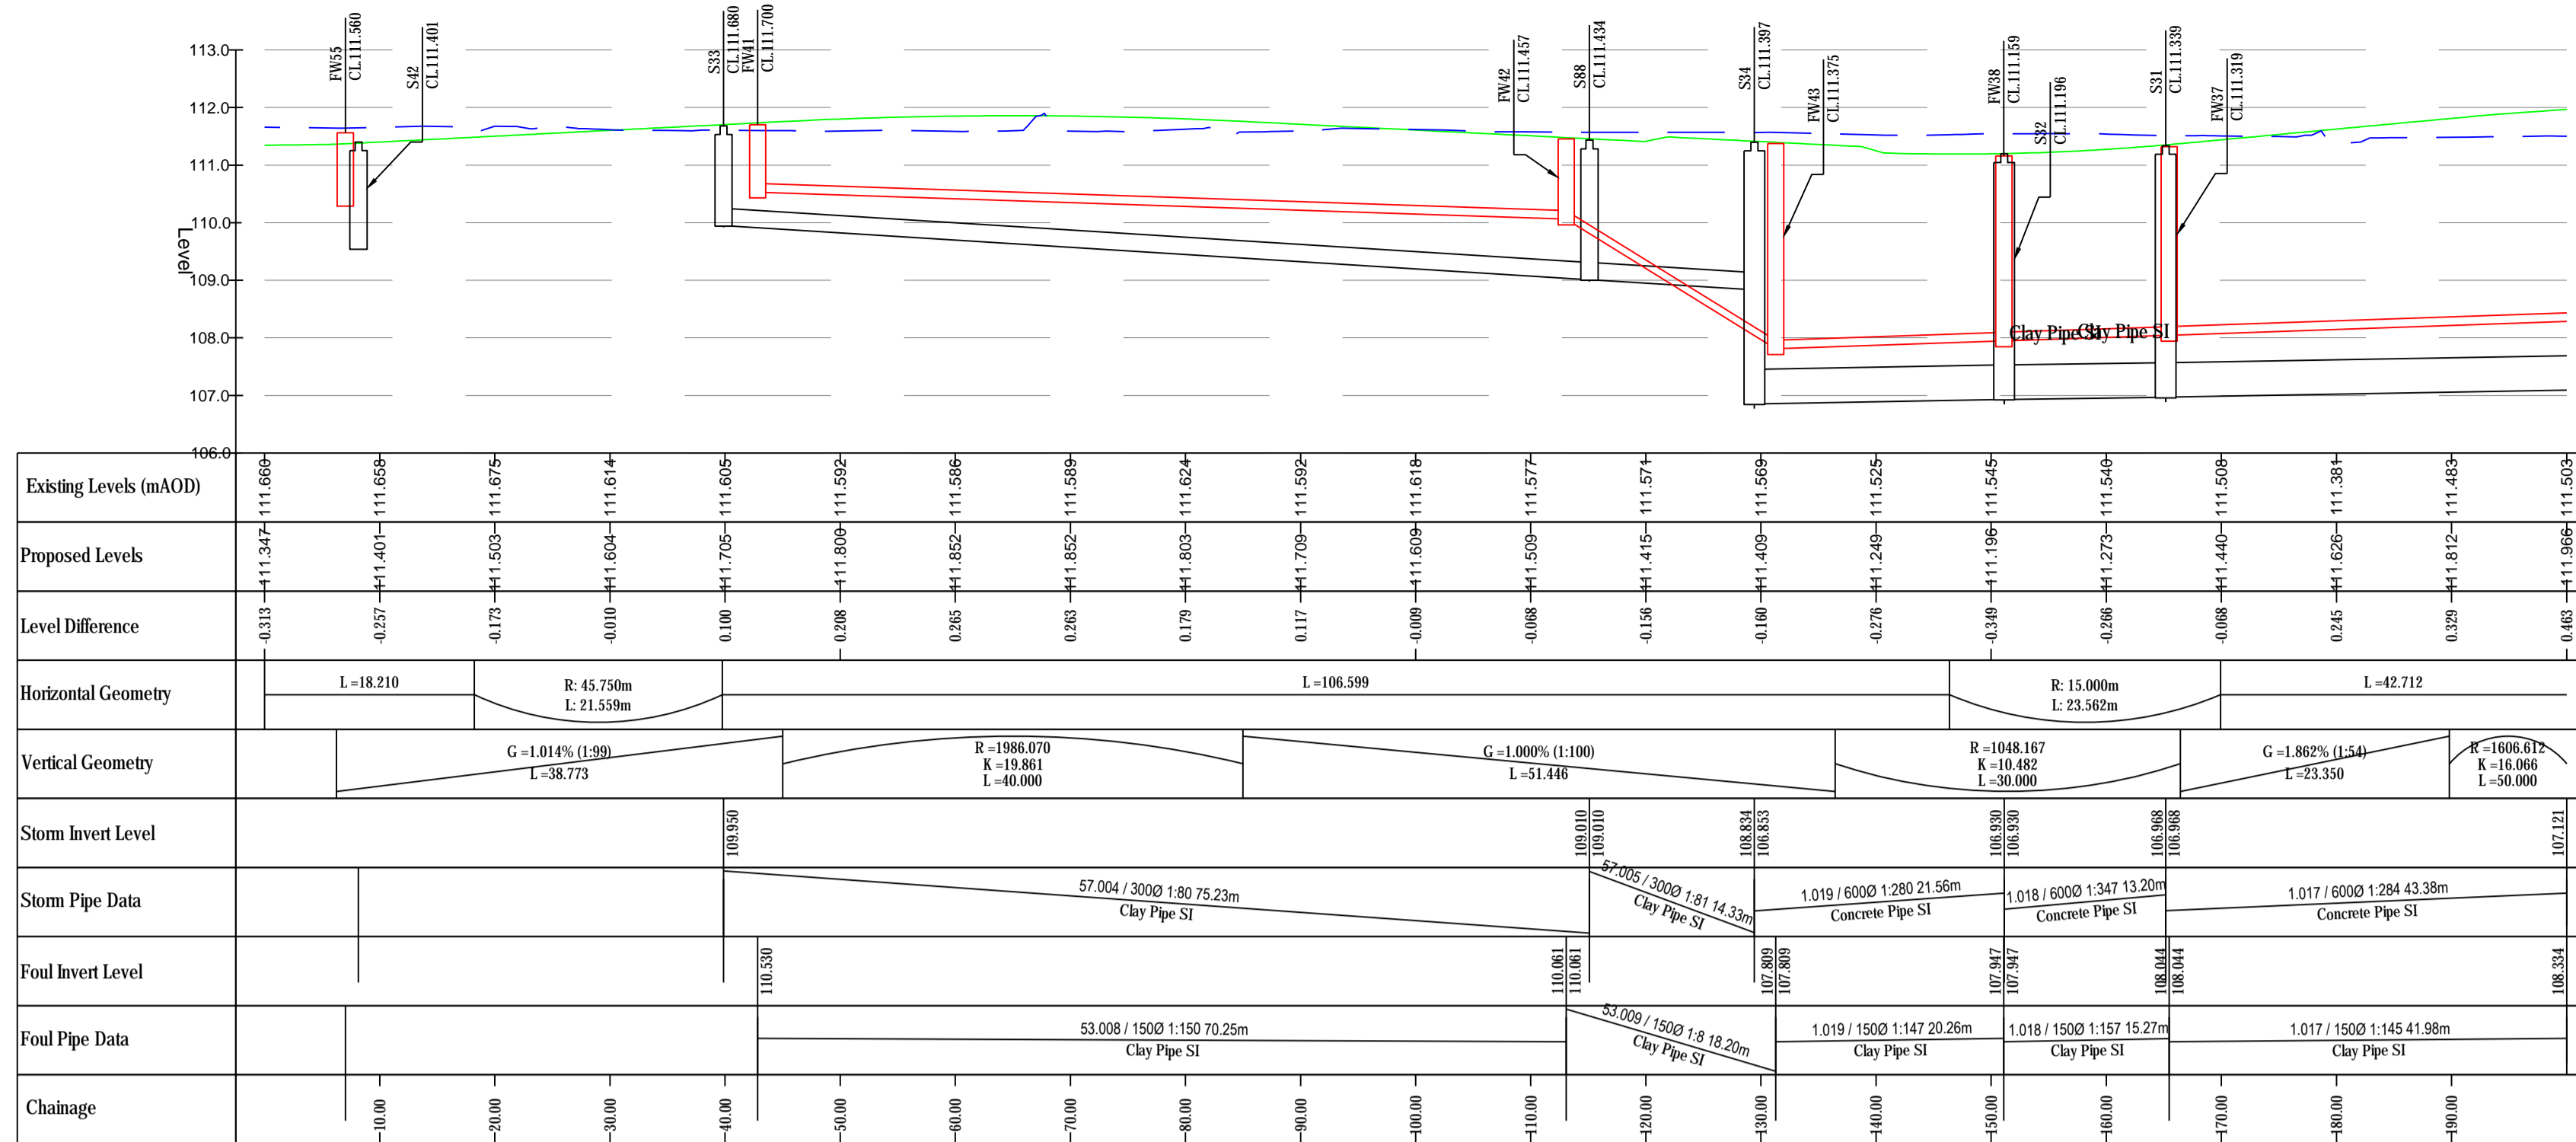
113.0
112.0
111.0
110.0
109.0
108.0
107.0
106.0
Level

FW55 CL.111.560
S42 CL.111.401
S33 CL.111.680
FW41 CL.111.700
FW42 CL.111.457
S88 CL.111.434
S34 CL.111.397
FW43 CL.111.375
FW38 CL.111.159
S32 CL.111.196
S31 CL.111.339
FW37 CL.111.319

Clay Pipe SI Clay Pipe SI

| Existing Levels (mAOD) | 111.660 | 111.658 | 111.675 | 111.614 | 111.605 | 111.592 | 111.586 | 111.589 | 111.624 | 111.592 | 111.618 | 111.577 | 111.571 | 111.569 | 111.525 | 111.545 | 111.540 | 111.508 | 111.381 | 111.483 | 111.503 |
|---|---|---|---|---|---|---|---|---|---|---|---|---|---|---|---|---|---|---|---|---|---|
| Proposed Levels | 111.347 | 111.401 | 111.503 | 111.604 | 111.705 | 111.800 | 111.852 | 111.852 | 111.803 | 111.709 | 111.609 | 111.509 | 111.415 | 111.409 | 111.249 | 111.196 | 111.273 | 111.440 | 111.626 | 111.812 | 111.966 |
| Level Difference | -0.313 | -0.257 | -0.173 | -0.010 | 0.100 | 0.208 | 0.265 | 0.263 | 0.179 | 0.117 | -0.009 | -0.068 | -0.156 | -0.160 | -0.276 | -0.349 | -0.266 | -0.068 | 0.245 | 0.329 | 0.463 |

Horizontal Geometry
L =18.210
R: 45.750m L: 21.559m
L =106.599
R: 15.000m L: 23.562m
L =42.712

Vertical Geometry
G =1.014% (1:99) L =38.773
R =1986.070 K =19.861 L =40.000
G =1.000% (1:100) L =51.446
R =1048.167 K =10.482 L =30.000
G =1.862% (1:54) L =23.350
R =1606.612 K =16.066 L =50.000

Storm Invert Level
109.950
109.010 109.010
108.834 108.853
106.930 106.930
106.968 106.968
107.121

Storm Pipe Data
57.004 / 300Ø 1:80 75.23m Clay Pipe SI
57.005 / 300Ø 1:81 14.33m Clay Pipe SI
1.019 / 600Ø 1:280 21.56m Concrete Pipe SI
1.018 / 600Ø 1:347 13.20m Concrete Pipe SI
1.017 / 600Ø 1:284 43.38m Concrete Pipe SI

Foul Invert Level
110.530
110.061 110.061
107.809 107.809
107.947 107.947
108.044 108.044
108.334

Foul Pipe Data
53.008 / 150Ø 1:150 70.25m Clay Pipe SI
53.009 / 150Ø 1:8 18.20m Clay Pipe SI
1.019 / 150Ø 1:147 20.26m Clay Pipe SI
1.018 / 150Ø 1:157 15.27m Clay Pipe SI
1.017 / 150Ø 1:145 41.98m Clay Pipe SI

Chainage
10.00
20.00
30.00
40.00
50.00
60.00
70.00
80.00
90.00
100.00
110.00
120.00
130.00
140.00
150.00
160.00
170.00
180.00
190.00